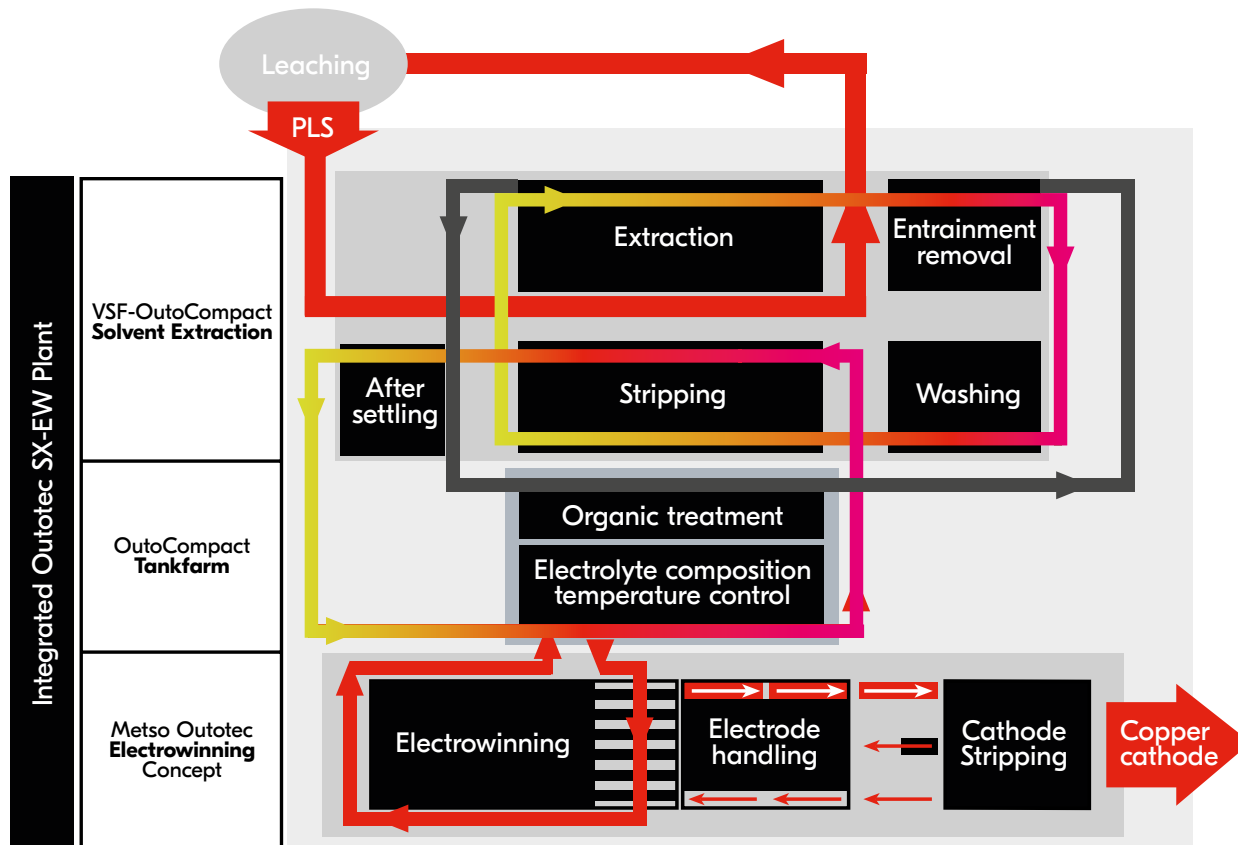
Leaching

PLS

Integrated Outotec SX-EW Plant

VSF-OutoCompact
**Solvent Extraction**

OutoCompact
**Tankfarm**

Metso Outotec
**Electrowinning**
Concept

Extraction

Entrainment removal

After settling

Stripping

Washing

Organic treatment

Electrolyte composition temperature control

Electrowinning

Electrode handling

Cathode Stripping

Copper cathode